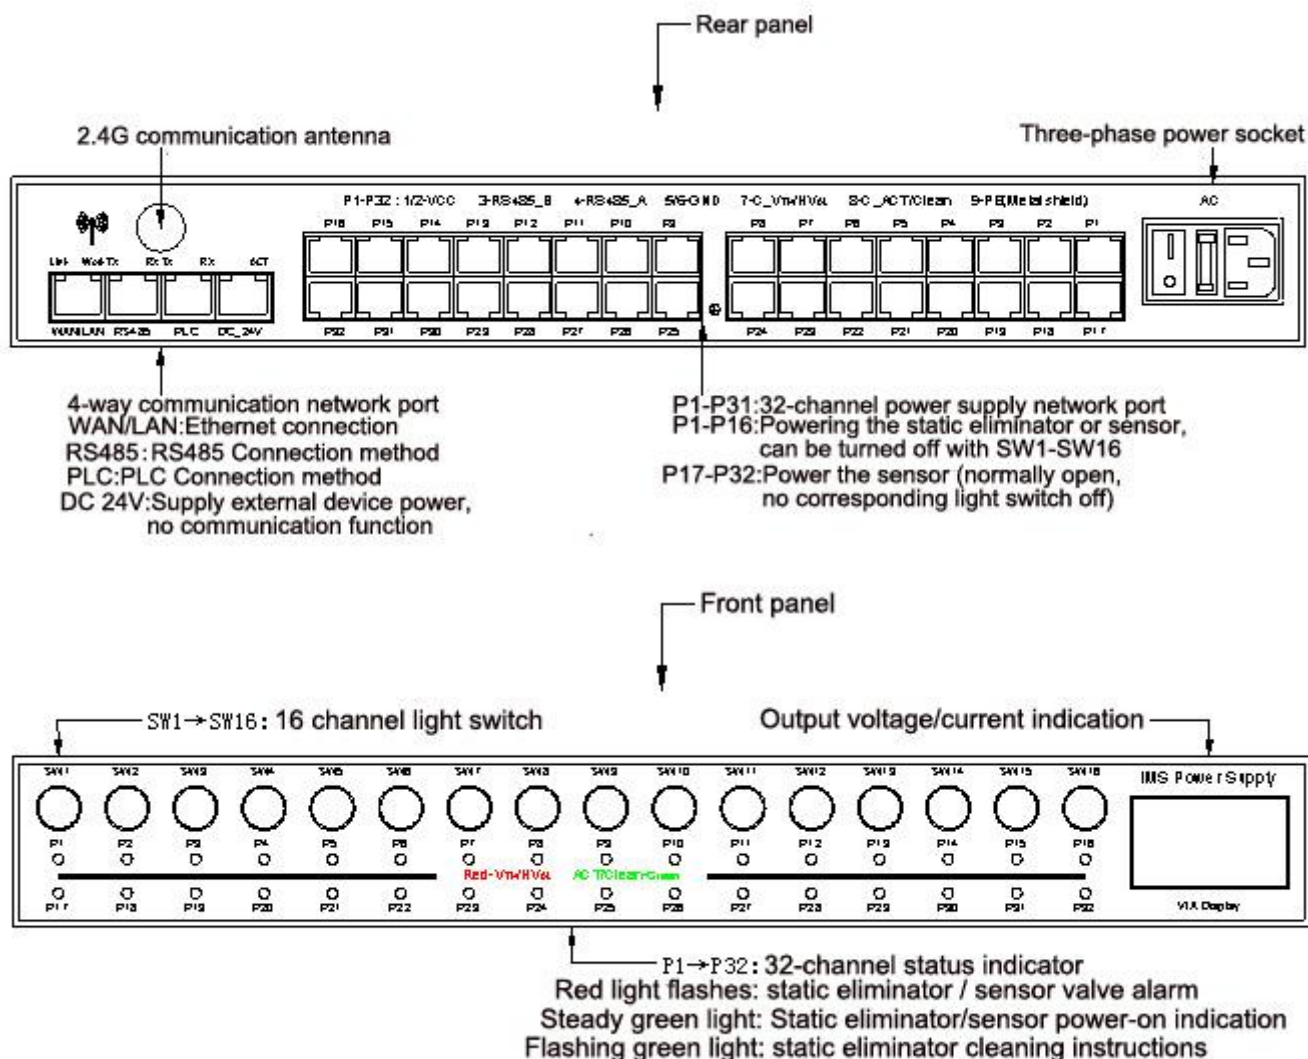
Rear panel

2.4G communication antenna

Three-phase power socket

P1-P32 : 1/2-VCC 3-RS485_B 4-RS485_A 5/6-GND 7-C_Vm/HVa 8-C_ACT/Clean 9-PE(Metal shield)

AC

Link Work-Tx Rx Tx Rx ACT

WAN/LAN RS485 PLC DC_24V

P16 P15 P14 P13 P12 P11 P10 P9 P8 P7 P6 P5 P4 P3 P2 P1

P32 P31 P30 P29 P28 P27 P26 P25 P24 P23 P22 P21 P20 P19 P18 P17

4-way communication network port
WAN/LAN:Ethernet connection
RS485: RS485 Connection method
PLC:PLC Connection method
DC 24V:Supply external device power, no communication function

P1-P31:32-channel power supply network port
P1-P16:Powering the static eliminator or sensor, can be turned off with SW1-SW16
P17-P32:Power the sensor (normally open, no corresponding light switch off)

Front panel

SW1→SW16: 16 channel light switch

Output voltage/current indication

SW1 SW2 SW3 SW4 SW5 SW6 SW7 SW8 SW9 SW10 SW11 SW12 SW13 SW14 SW15 SW16

IMS Power Supply

P1 P2 P3 P4 P5 P6 P7 P8 P9 P10 P11 P12 P13 P14 P15 P16

Red-Vm/HVa ACT/Clean-Green

P17 P18 P19 P20 P21 P22 P23 P24 P25 P26 P27 P28 P29 P30 P31 P32

V/A Display

P1→P32: 32-channel status indicator
Red light flashes: static eliminator / sensor valve alarm
Steady green light: Static eliminator/sensor power-on indication
Flashing green light: static eliminator cleaning instructions